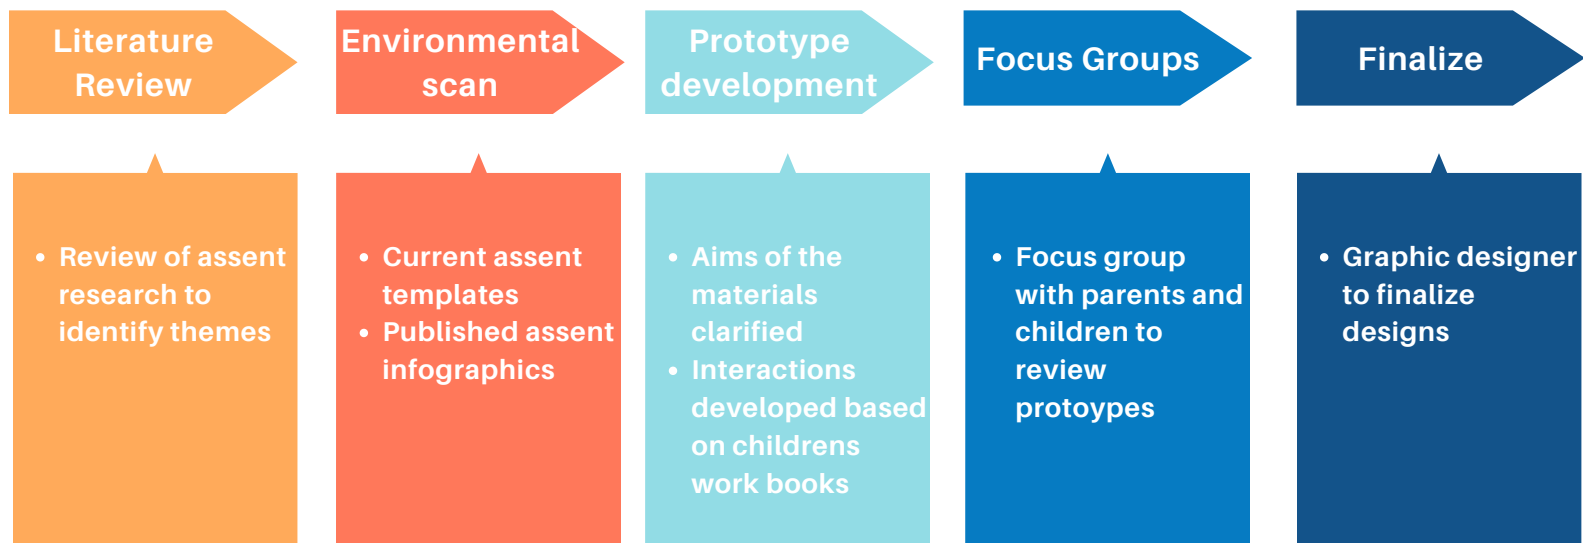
Literature Review

Environmental scan

Prototype development

Focus Groups

Finalize

• Review of assent research to identify themes

• Current assent templates
• Published assent infographics

• Aims of the materials clarified
• Interactions developed based on childrens work books

• Focus group with parents and children to review protoypes

• Graphic designer to finalize designs